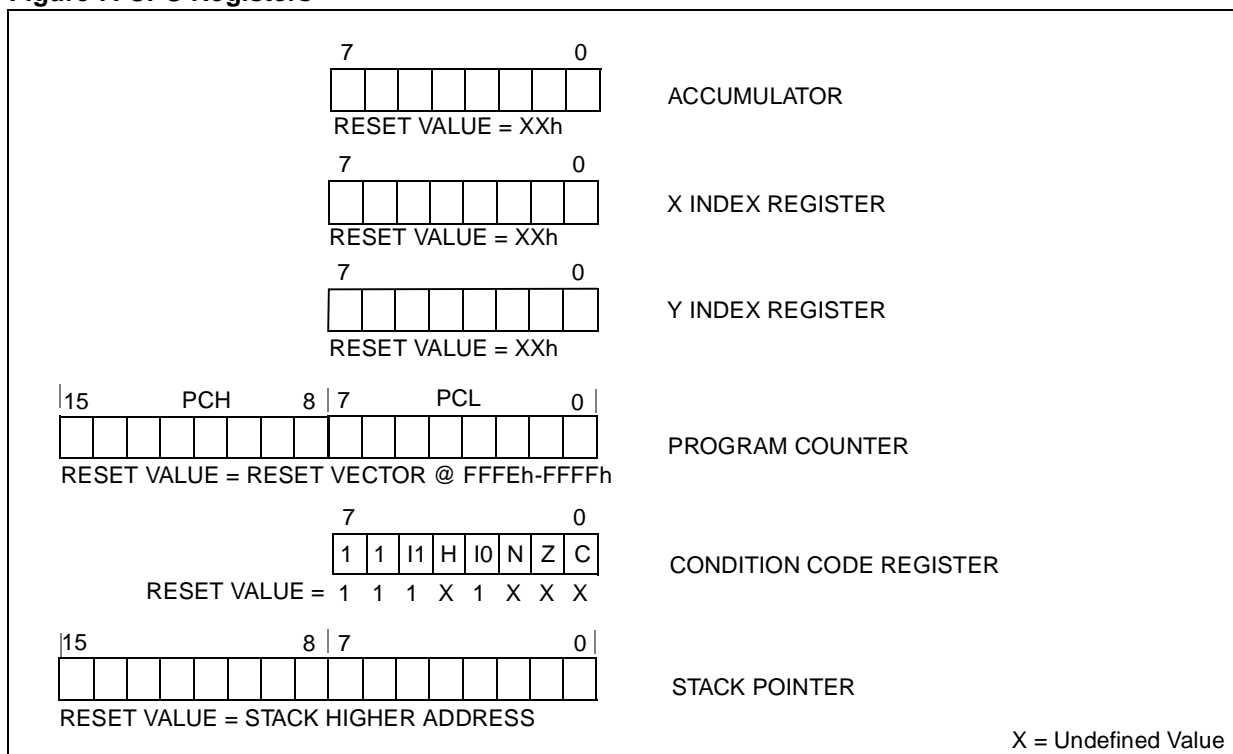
Figure 7. CPU Registers

7 0

ACCUMULATOR

RESET VALUE = XXh

7 0

X INDEX REGISTER

RESET VALUE = XXh

7 0

Y INDEX REGISTER

RESET VALUE = XXh

15 PCH 8 7 PCL 0

PROGRAM COUNTER

RESET VALUE = RESET VECTOR @ FFFEh-FFFFh

7 0

| 1 | 1 | I1 | H | I0 | N | Z | C |
|---|---|---|---|---|---|---|---|

CONDITION CODE REGISTER

RESET VALUE = 1 1 1 X 1 X X X

15 8 7 0

STACK POINTER

RESET VALUE = STACK HIGHER ADDRESS

X = Undefined Value